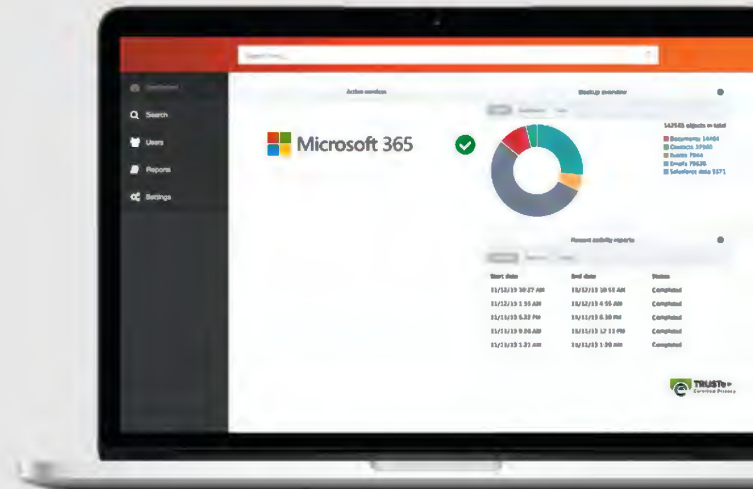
Search here...

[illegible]
Search
Users
Reports
Settings

Active services

Microsoft 365

Backup overview

142945 objects in total
Documents 14404
Contacts 37080
Events 7544
Emails 79636
Salesforce data 3571

Recent activity reports

| Start date | End date | Status |
|---|---|---|
| 11/12/15 10:27 AM | 11/12/15 10:51 AM | Completed |
| 11/12/15 1:55 AM | 11/12/15 4:55 AM | Completed |
| 11/11/15 6:32 PM | 11/11/15 6:38 PM | Completed |
| 11/11/15 9:36 AM | 11/11/15 12:11 PM | Completed |
| 11/11/15 1:21 AM | 11/11/15 1:30 AM | Completed |

TRUSTe
Certified Privacy